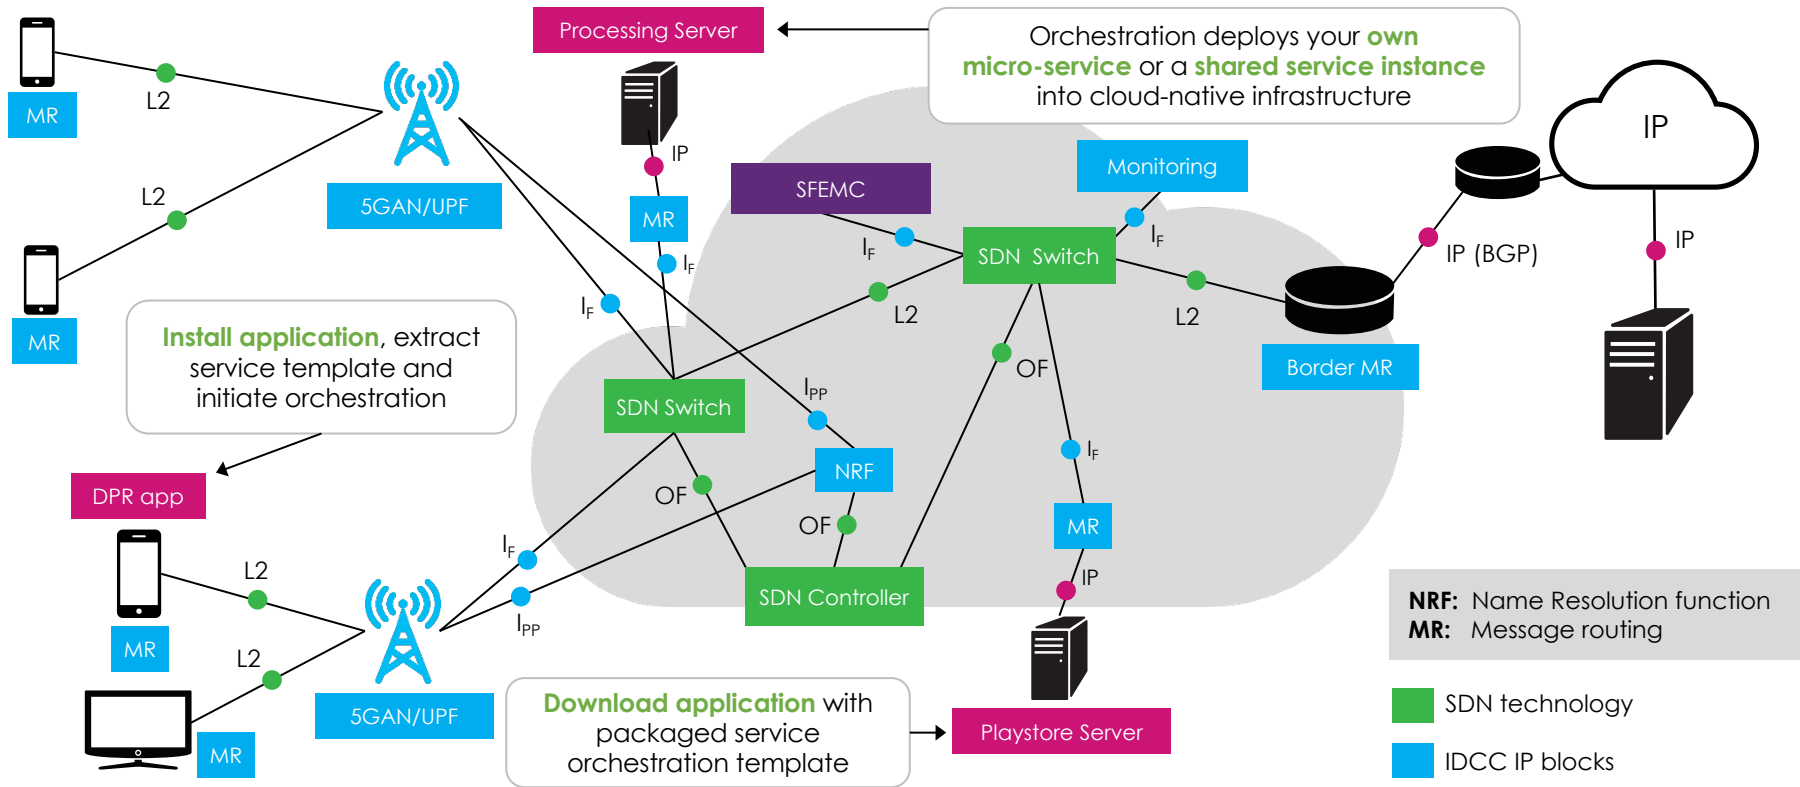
Processing Server

Orchestration deploys your own micro-service or a shared service instance into cloud-native infrastructure

MR
L2
L2
5GAN/UPF
MR
IP
MR
$I_F$
SFEMC
Monitoring
$I_F$
$I_F$
SDN Switch
IP
IP (BGP)
IP
$I_F$
L2
L2
Border MR

Install application, extract service template and initiate orchestration

SDN Switch
$I_{PP}$
OF
$I_F$
NRF
DPR app
OF
OF
MR
L2
$I_F$
SDN Controller
IP
MR
L2
5GAN/UPF
$I_{PP}$
MR

Download application with packaged service orchestration template

Playstore Server

NRF: Name Resolution function
MR: Message routing

SDN technology
IDCC IP blocks